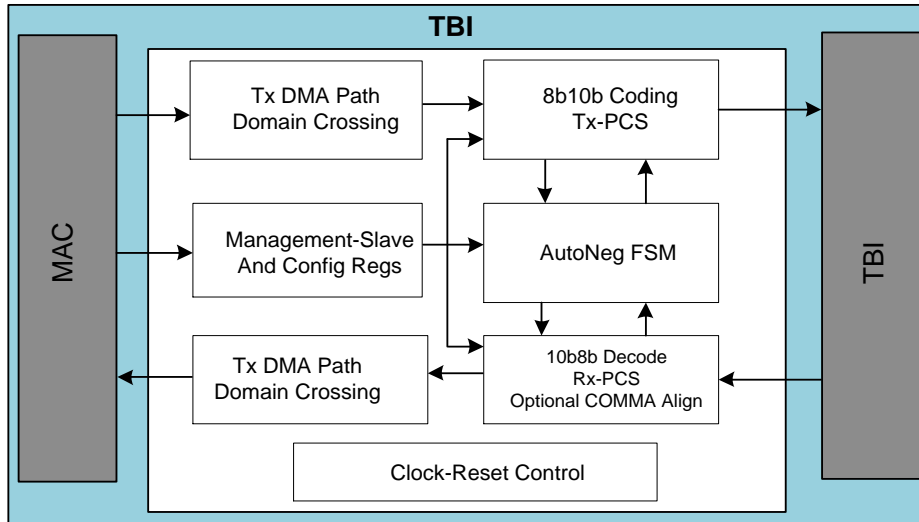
TBI

MAC

Tx DMA Path Domain Crossing

8b10b Coding Tx-PCS

Management-Slave And Config Regs

AutoNeg FSM

Tx DMA Path Domain Crossing

10b8b Decode Rx-PCS Optional COMMA Align

Clock-Reset Control

TBI